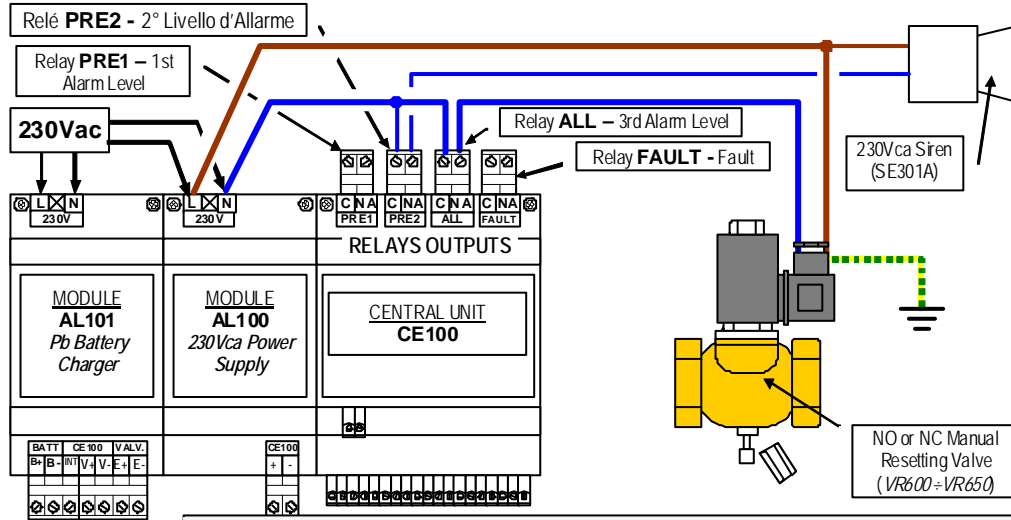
Relé **PRE2 -** 2° Livello d'Allarme

Relay **PRE1 –** 1st Alarm Level

230Vac

Relay **ALL –** 3rd Alarm Level

Relay **FAULT -** Fault

230Vca Siren (SE301A)

L N 230V

L N 230V

C NA PRE1

C NA PRE2

C NA ALL

C NA FAULT

RELAYS OUTPUTS

MODULE **AL101** *Pb Battery Charger*

MODULE **AL100** *230Vca Power Supply*

CENTRAL UNIT **CE100**

BATT CE100 VALV.

B+ B- INT V+ V- E+ E-

CE100

+ -

NO or NC Manual Resetting Valve (*VR600÷VR650*)